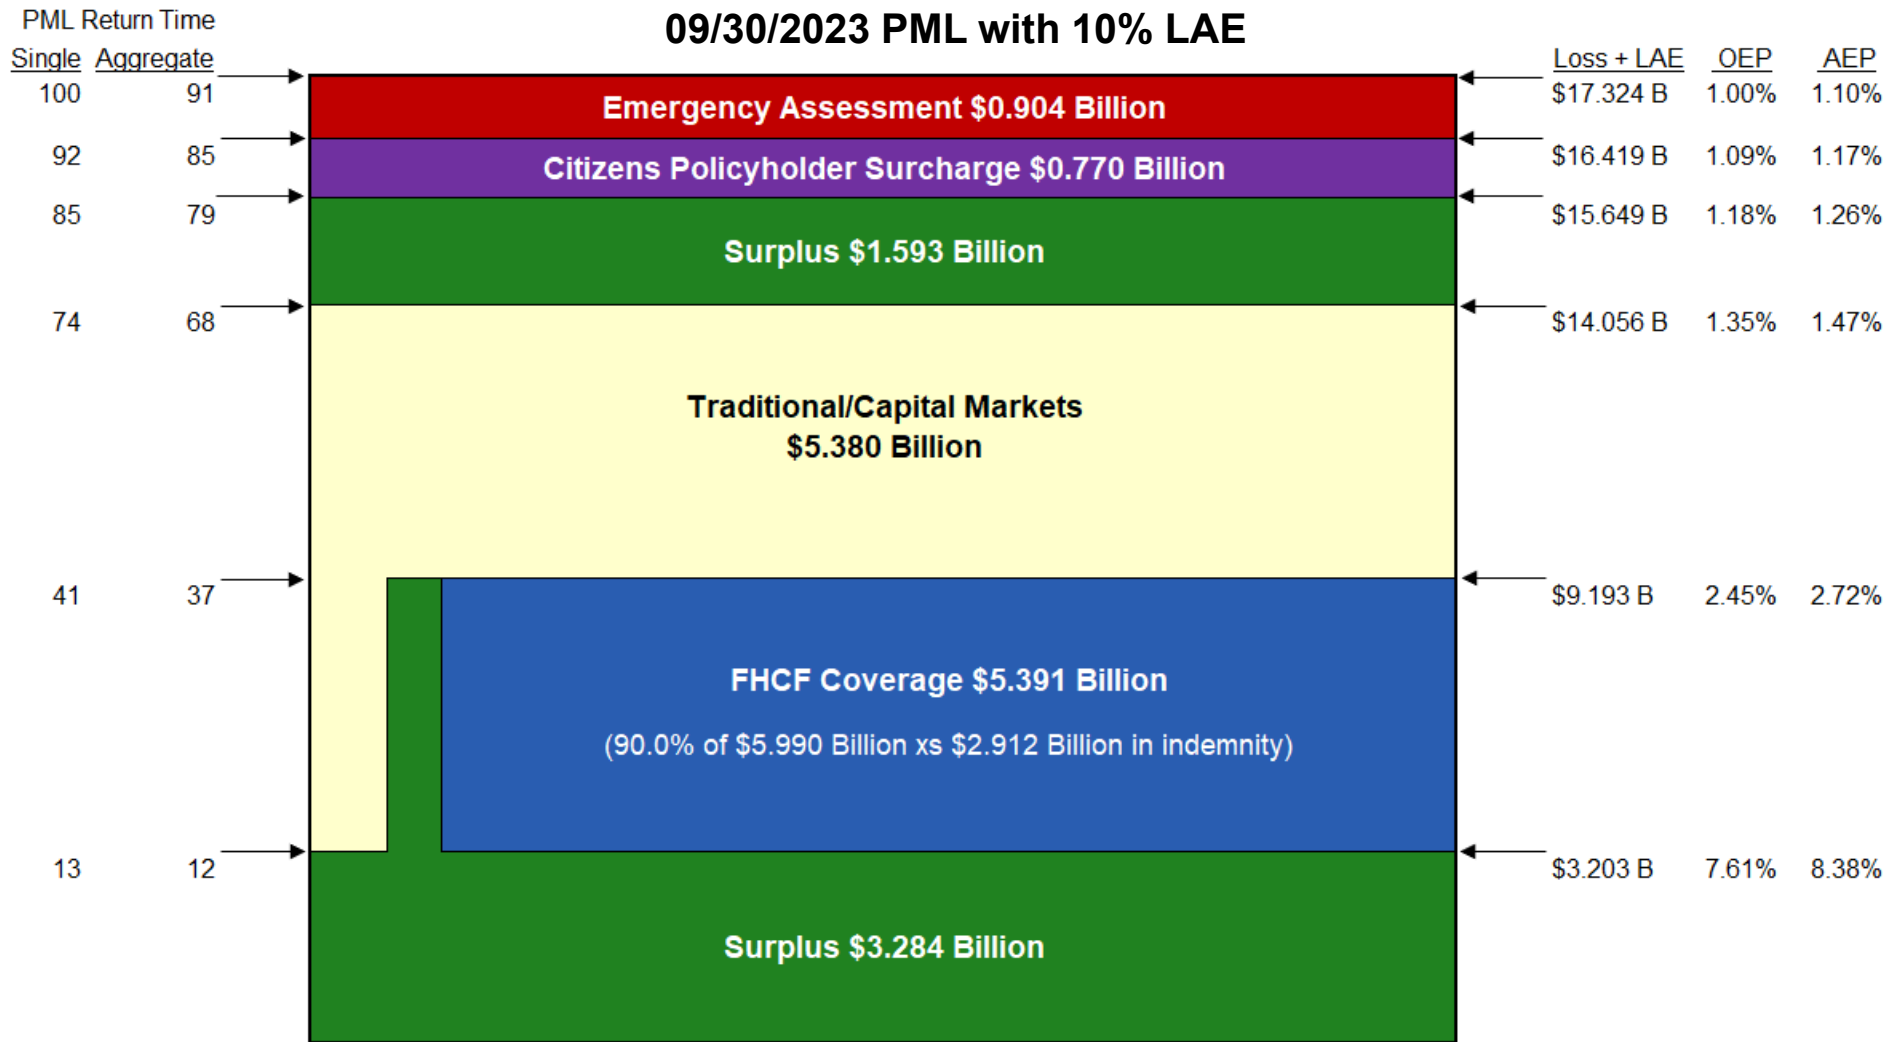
PML Return Time
Single Aggregate

09/30/2023 PML with 10% LAE

Loss + LAE OEP AEP

100 91
Emergency Assessment $0.904 Billion
$17.324 B 1.00% 1.10%

92 85
Citizens Policyholder Surcharge $0.770 Billion
$16.419 B 1.09% 1.17%

85 79
Surplus $1.593 Billion
$15.649 B 1.18% 1.26%

74 68
Traditional/Capital Markets
$5.380 Billion
$14.056 B 1.35% 1.47%

41 37
FHCF Coverage $5.391 Billion
(90.0% of $5.990 Billion xs $2.912 Billion in indemnity)
$9.193 B 2.45% 2.72%

13 12
Surplus $3.284 Billion
$3.203 B 7.61% 8.38%